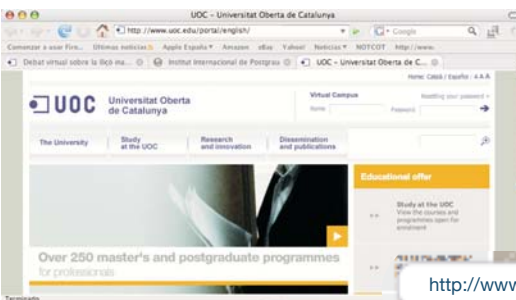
UOC - Universitat Oberta de Catalunya

http://www.uoc.edu/portal/english/

Google

Comenzar a usar Fire... Últimas noticias Apple España Amazon eBay Yahoo! Noticias NOTCOT http://www.

Debat virtual sobre la llicè ma... Institut Internacional de Postgrau UOC - Universitat Oberta de C...

Home: Català / Español / A A A

UOC Universitat Oberta de Catalunya

Virtual Campus
Name Password
Resetting your password »

The University | Study at the UOC | Research and innovation | Dissemination and publications

Educational offer

Study at the UOC
View the courses and programmes open for enrolment

Over 250 master's and postgraduate programmes for professionals

Terminado

http://www